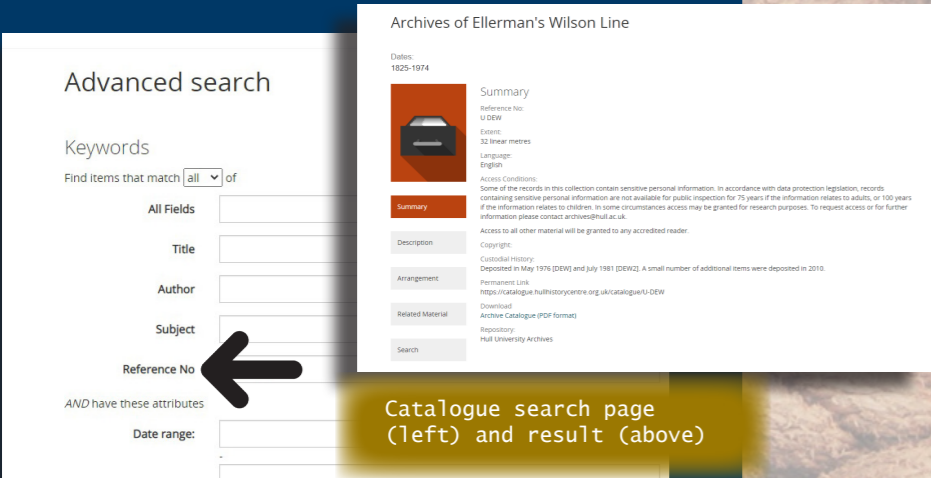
Advanced search

Keywords

Find items that match all of

All Fields

Title

Author

Subject

Reference No

*AND* have these attributes

Date range:

-

Archives of Ellerman's Wilson Line

Dates:
1825-1974

Summary

Description

Arrangement

Related Material

Search

Summary

Reference No:
U DEW

Extent:
32 linear metres

Language:
English

Access Conditions:
Some of the records in this collection contain sensitive personal information. In accordance with data protection legislation, records containing sensitive personal information are not available for public inspection for 75 years if the information relates to adults, or 100 years if the information relates to children. In some circumstances access may be granted for research purposes. To request access or for further information please contact archives@hull.ac.uk.

Access to all other material will be granted to any accredited reader.

Copyright:

Custodial History:
Deposited in May 1976 [DEW] and July 1981 [DEW2]. A small number of additional items were deposited in 2010.

Permanent Link:
https://catalogue.hullhistorycentre.org.uk/catalogue/U-DEW

Download
Archive Catalogue (PDF format)

Repository:
Hull University Archives

Catalogue search page (left) and result (above)